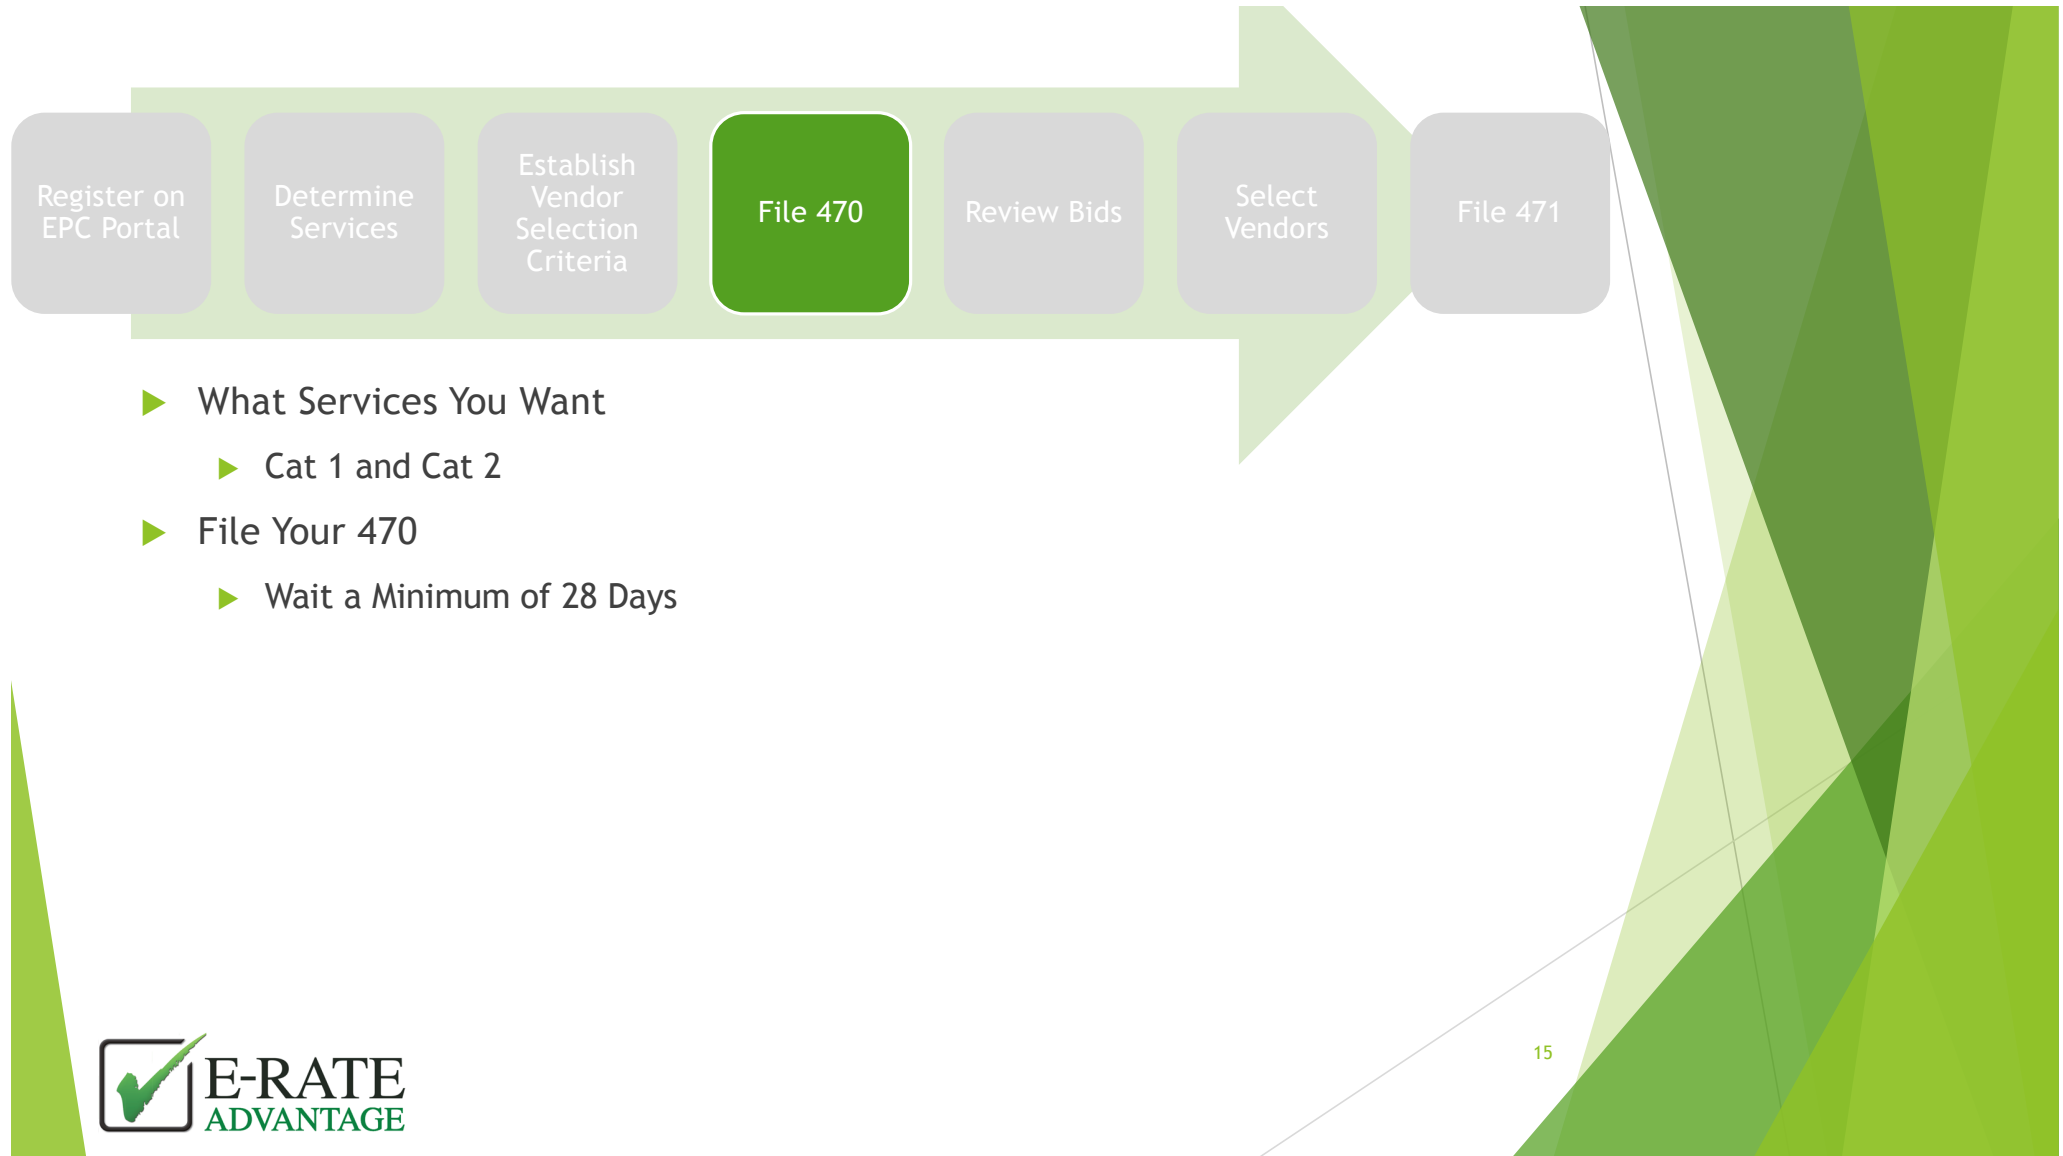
Register on EPC Portal

Determine Services

Establish Vendor Selection Criteria

File 470

Review Bids

Select Vendors

File 471

What Services You Want

Cat 1 and Cat 2

File Your 470

Wait a Minimum of 28 Days

E-RATE ADVANTAGE

15